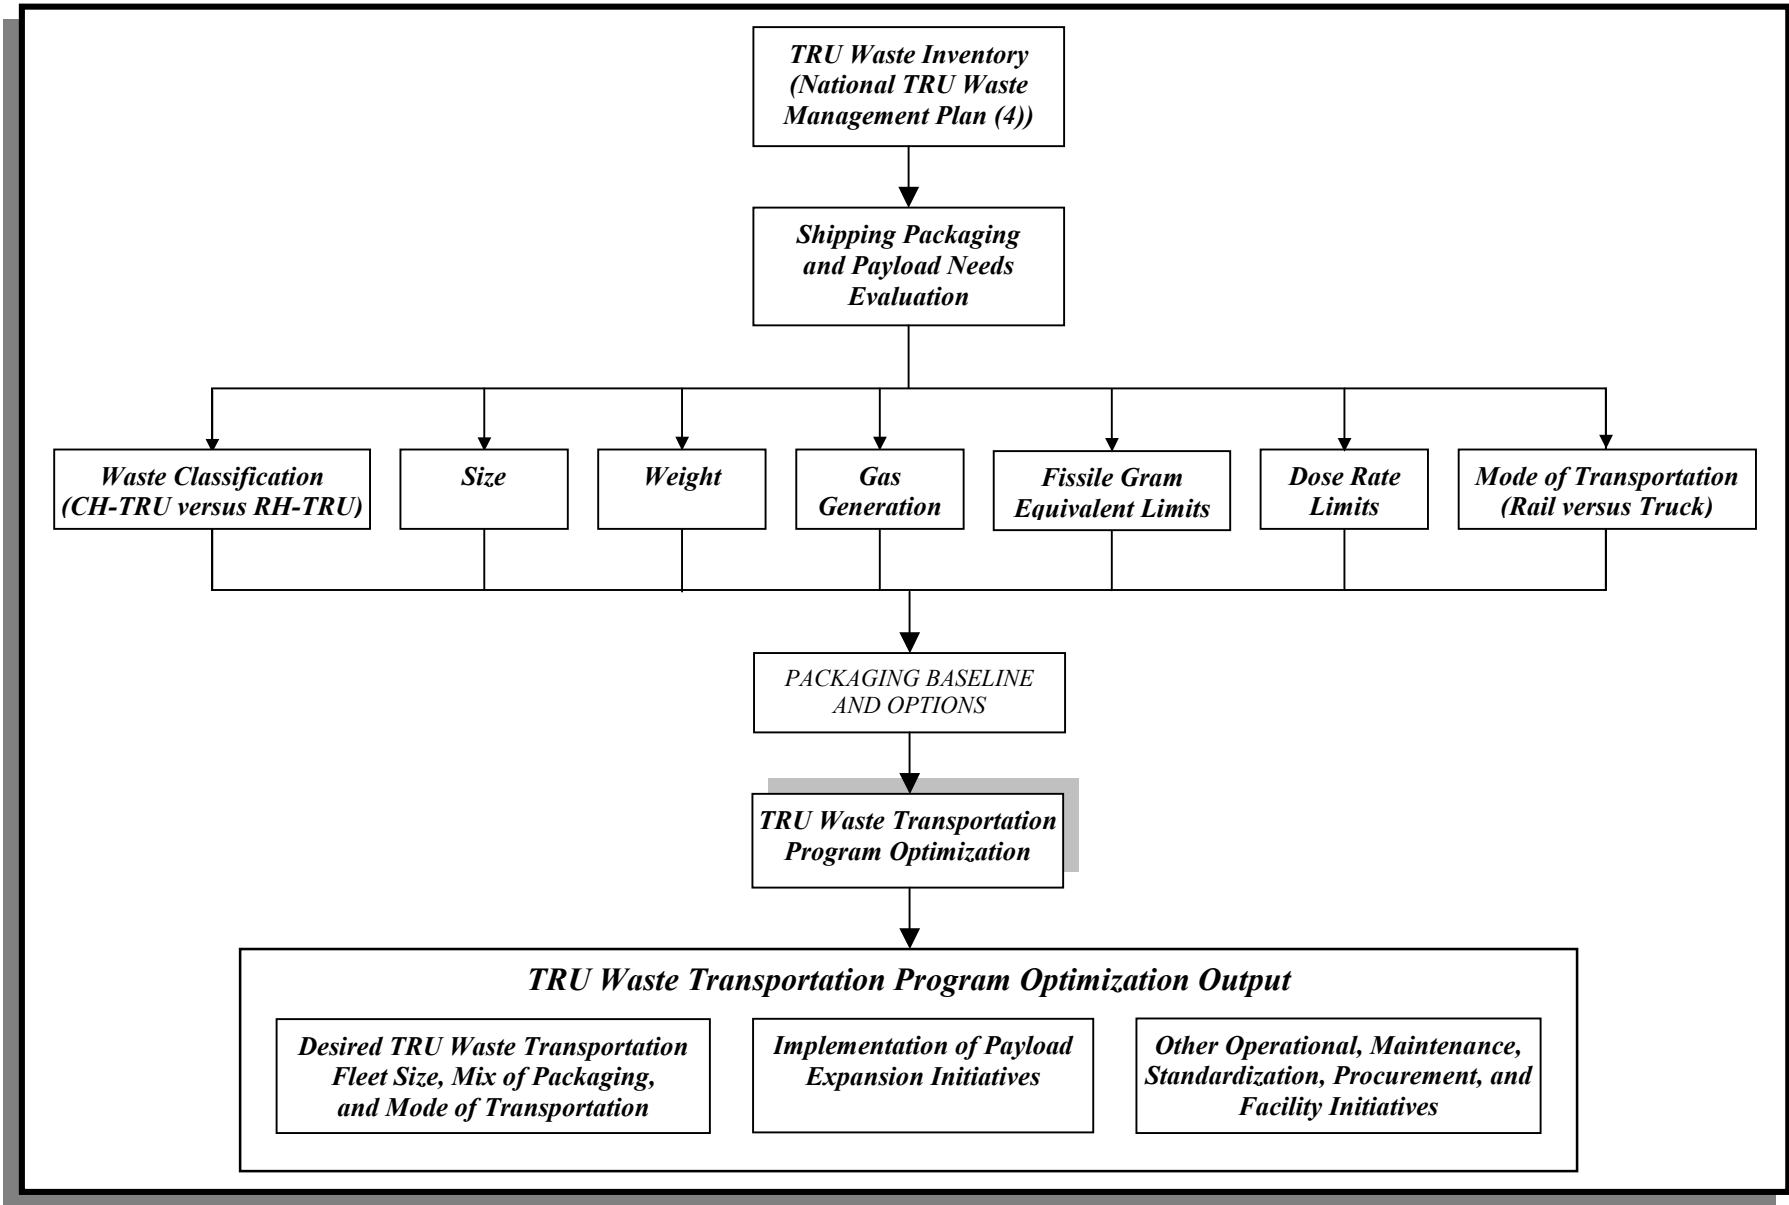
TRU Waste Inventory (National TRU Waste Management Plan (4))

Shipping Packaging and Payload Needs Evaluation

Waste Classification (CH-TRU versus RH-TRU)

Size

Weight

Gas Generation

Fissile Gram Equivalent Limits

Dose Rate Limits

Mode of Transportation (Rail versus Truck)

PACKAGING BASELINE AND OPTIONS

TRU Waste Transportation Program Optimization

TRU Waste Transportation Program Optimization Output

Desired TRU Waste Transportation Fleet Size, Mix of Packaging, and Mode of Transportation

Implementation of Payload Expansion Initiatives

Other Operational, Maintenance, Standardization, Procurement, and Facility Initiatives